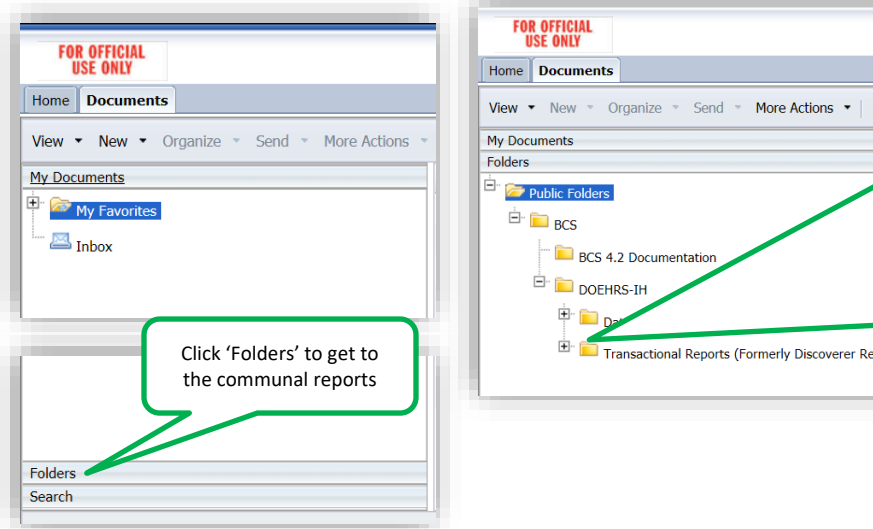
FOR OFFICIAL USE ONLY

Home Documents

View New Organize Send More Actions

My Documents

My Favorites

Inbox

Click 'Folders' to get to the communal reports

Folders

Search

FOR OFFICIAL USE ONLY

Home Documents

View New Organize Send More Actions

My Documents

Folders

Public Folders

BCS

BCS 4.2 Documentation

DOEHRS-IH

Da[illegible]

Transactional Reports (Formerly Discoverer Re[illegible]